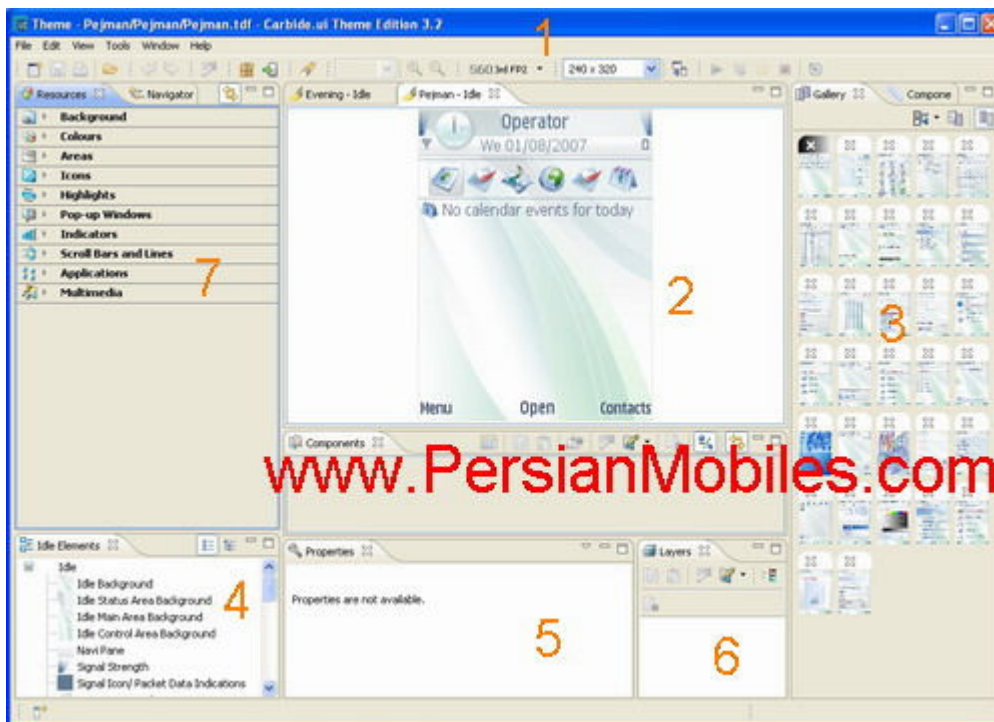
Theme - Pejman/Pejman/Pejman.tdf - Carbide.ui Theme Edition 3.2

1

File Edit View Tools Window Help

S60 3rd FP2

240 x 320

Resources

Navigator

Background
Colours
Areas
Icons
Highlights
Pop-up Windows
Indicators
Scroll Bars and Lines
Applications
Multimedia

7

Evening - Idle

Pejman - Idle

Operator
We 01/08/2007

No calendar events for today

2

Menu
Open
Contacts

Gallery

Compone

3

Components

www.PersianMobiles.com

Idle Elements

Idle
Idle Background
Idle Status Area Background
Idle Main Area Background
Idle Control Area Background
Navi Pane
Signal Strength
Signal Icon/ Packet Data Indications

4

Properties

Properties are not available.

5

Layers

6